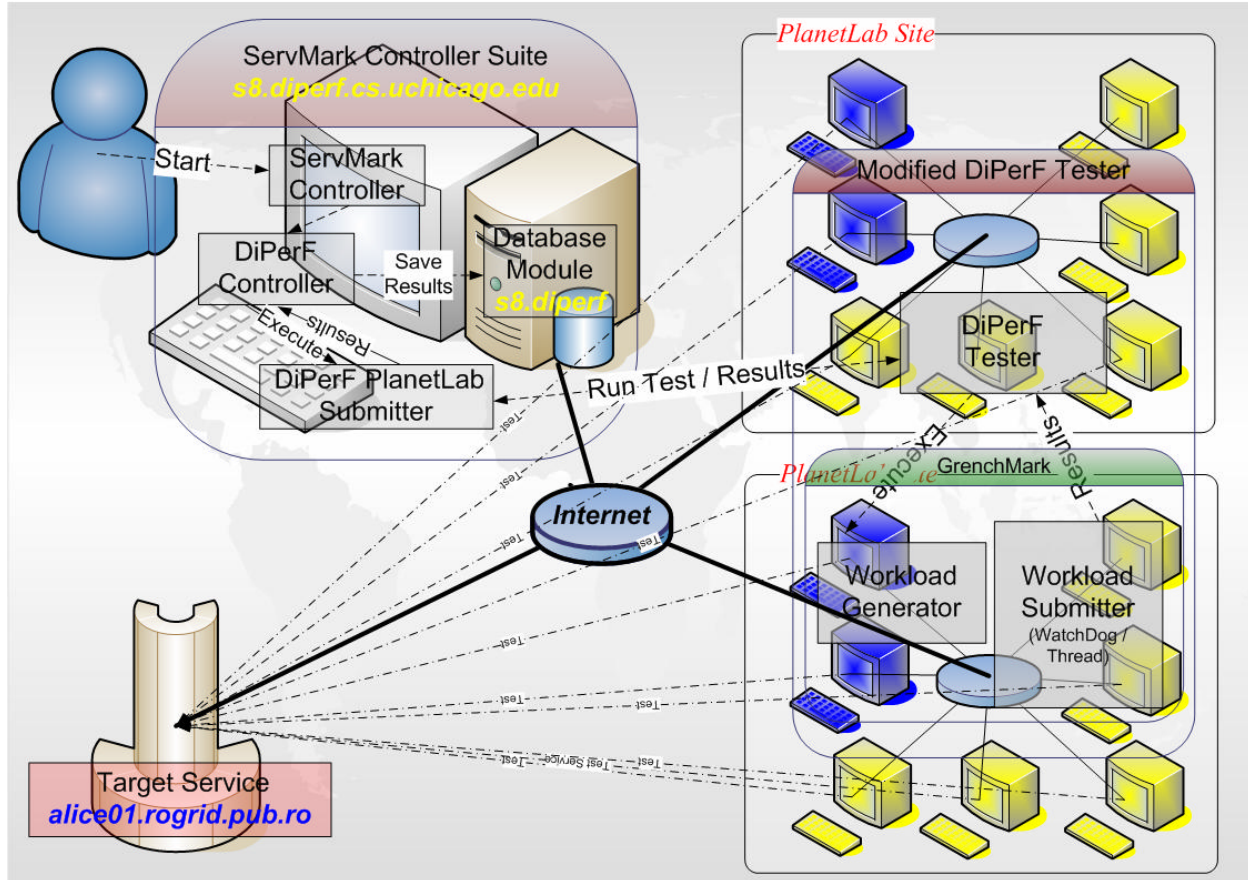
ServMark Controller Suite
s8.diperf.cs.uchicago.edu

Start

ServMark Controller

DiPerF Controller

Save Results

Database Module
s8.diperf

Execute

Results

DiPerF PlanetLab Submitter

Run Test / Results

PlanetLab Site

Modified DiPerF Tester

DiPerF Tester

Execute

Results

PlanetLab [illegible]e

GrenchMark

Workload Generator

Workload Submitter
(WatchDog / Thread)

Internet

Test
Test
Test
Test
Test
Test
Test
Test
Test Service
Test

Target Service
alice01.rogrid.pub.ro